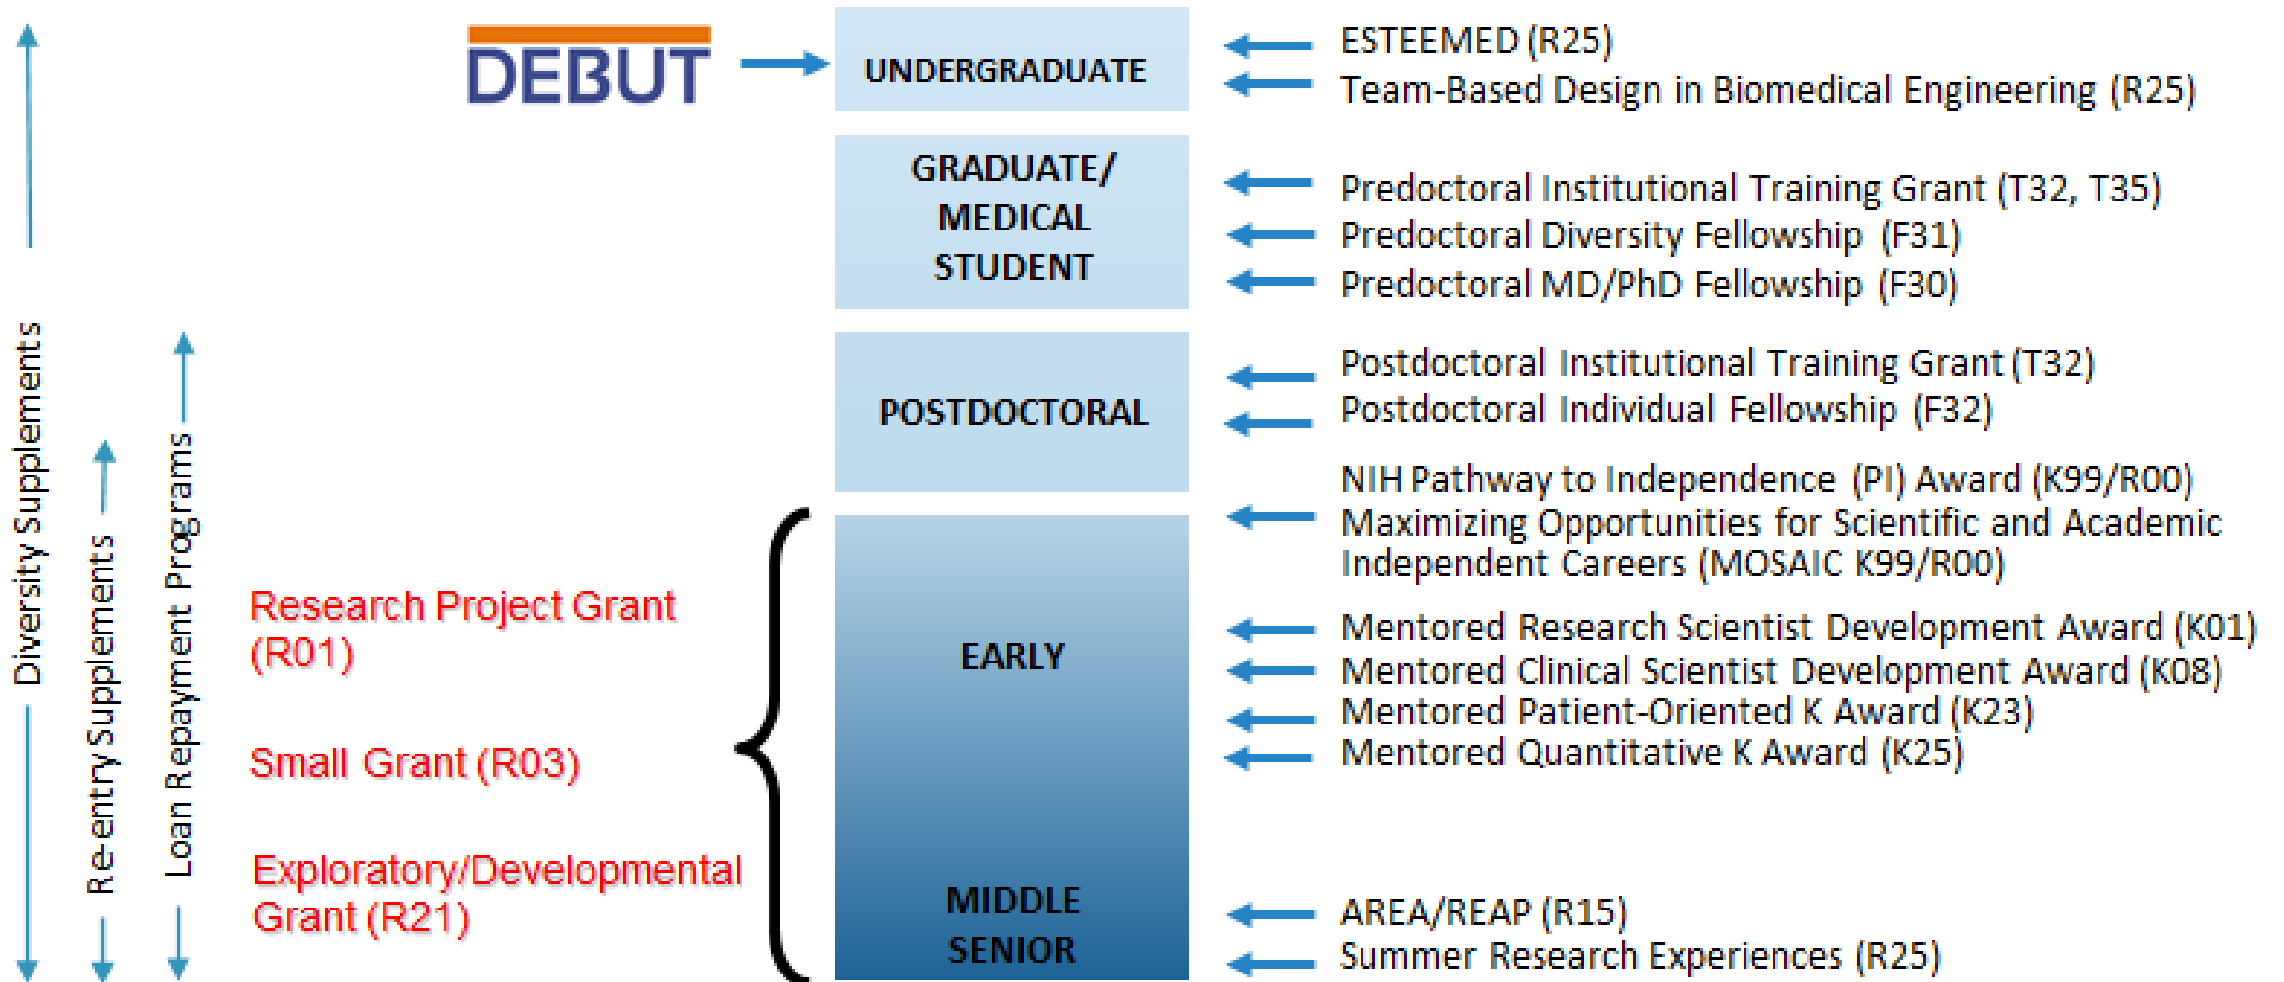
DEBUT

UNDERGRADUATE

ESTEEMED (R25)
Team-Based Design in Biomedical Engineering (R25)

GRADUATE/ MEDICAL STUDENT

Predoctoral Institutional Training Grant (T32, T35)
Predoctoral Diversity Fellowship (F31)
Predoctoral MD/PhD Fellowship (F30)

POSTDOCTORAL

Postdoctoral Institutional Training Grant (T32)
Postdoctoral Individual Fellowship (F32)

NIH Pathway to Independence (PI) Award (K99/R00)
Maximizing Opportunities for Scientific and Academic Independent Careers (MOSAIC K99/R00)

Diversity Supplements

Re-entry Supplement

Loan Repayment Programs

Research Project Grant (R01)

Small Grant (R03)

Exploratory/Developmental Grant (R21)

EARLY

Mentored Research Scientist Development Award (K01)
Mentored Clinical Scientist Development Award (K08)
Mentored Patient-Oriented K Award (K23)
Mentored Quantitative K Award (K25)

MIDDLE
SENIOR

AREA/REAP (R15)
Summer Research Experiences (R25)